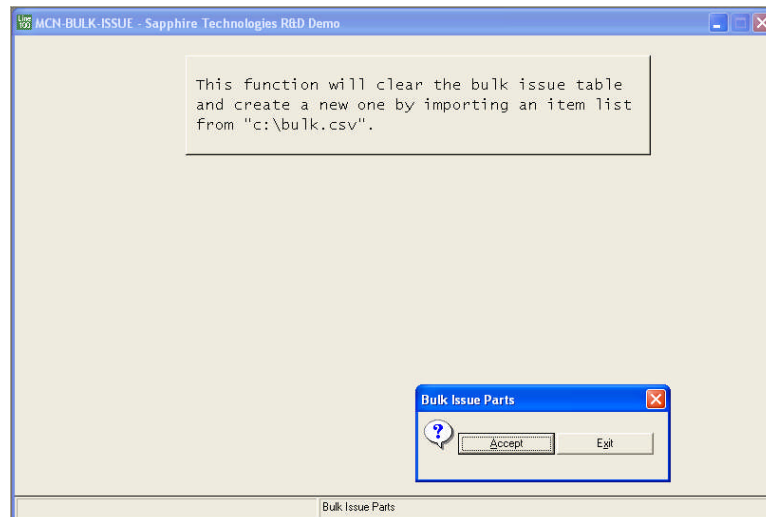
MCN-BULK-ISSUE - Sapphire Technologies R&D Demo

This function will clear the bulk issue table and create a new one by importing an item list from "c:\bulk.csv".

Bulk Issue Parts

Accept

Exit

Bulk Issue Parts